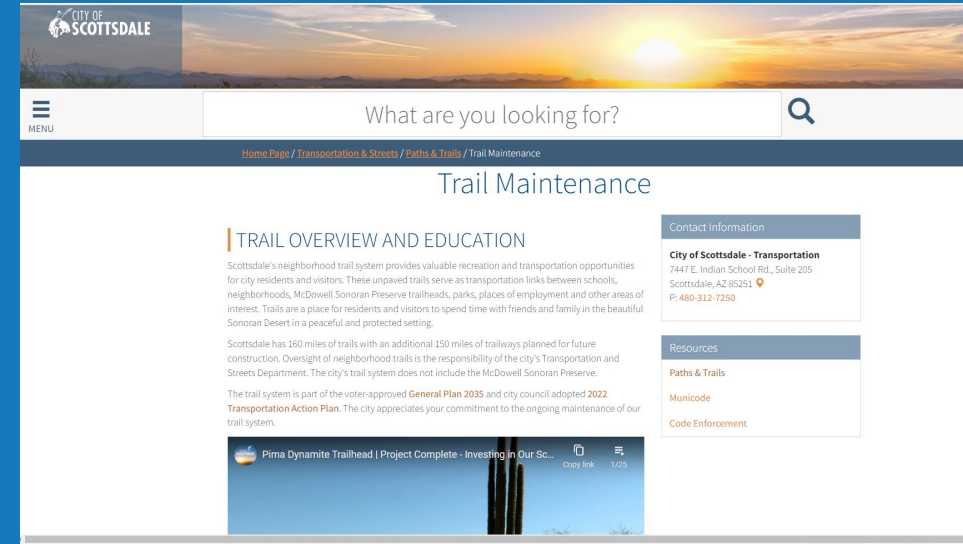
CITY OF SCOTTSDALE

MENU

What are you looking for?

Home Page / Transportation & Streets / Paths & Trails / Trail Maintenance

Trail Maintenance

TRAIL OVERVIEW AND EDUCATION

Scottsdale's neighborhood trail system provides valuable recreation and transportation opportunities for city residents and visitors. These unpaved trails serve as transportation links between schools, neighborhoods, McDowell Sonoran Preserve trailheads, parks, places of employment and other areas of interest. Trails are a place for residents and visitors to spend time with friends and family in the beautiful Sonoran Desert in a peaceful and protected setting.

Scottsdale has 160 miles of trails with an additional 150 miles of trailways planned for future construction. Oversight of neighborhood trails is the responsibility of the city's Transportation and Streets Department. The city's trail system does not include the McDowell Sonoran Preserve.

The trail system is part of the voter-approved General Plan 2035 and city council adopted 2022 Transportation Action Plan. The city appreciates your commitment to the ongoing maintenance of our trail system.

Pima Dynamite Trailhead | Project Complete - Investing in Our Sc...
Copy link 1/25

Contact Information

City of Scottsdale - Transportation
7447 E. Indian School Rd., Suite 205
Scottsdale, AZ 85251
P: 480-312-7250

Resources

Paths & Trails

Municode

Code Enforcement